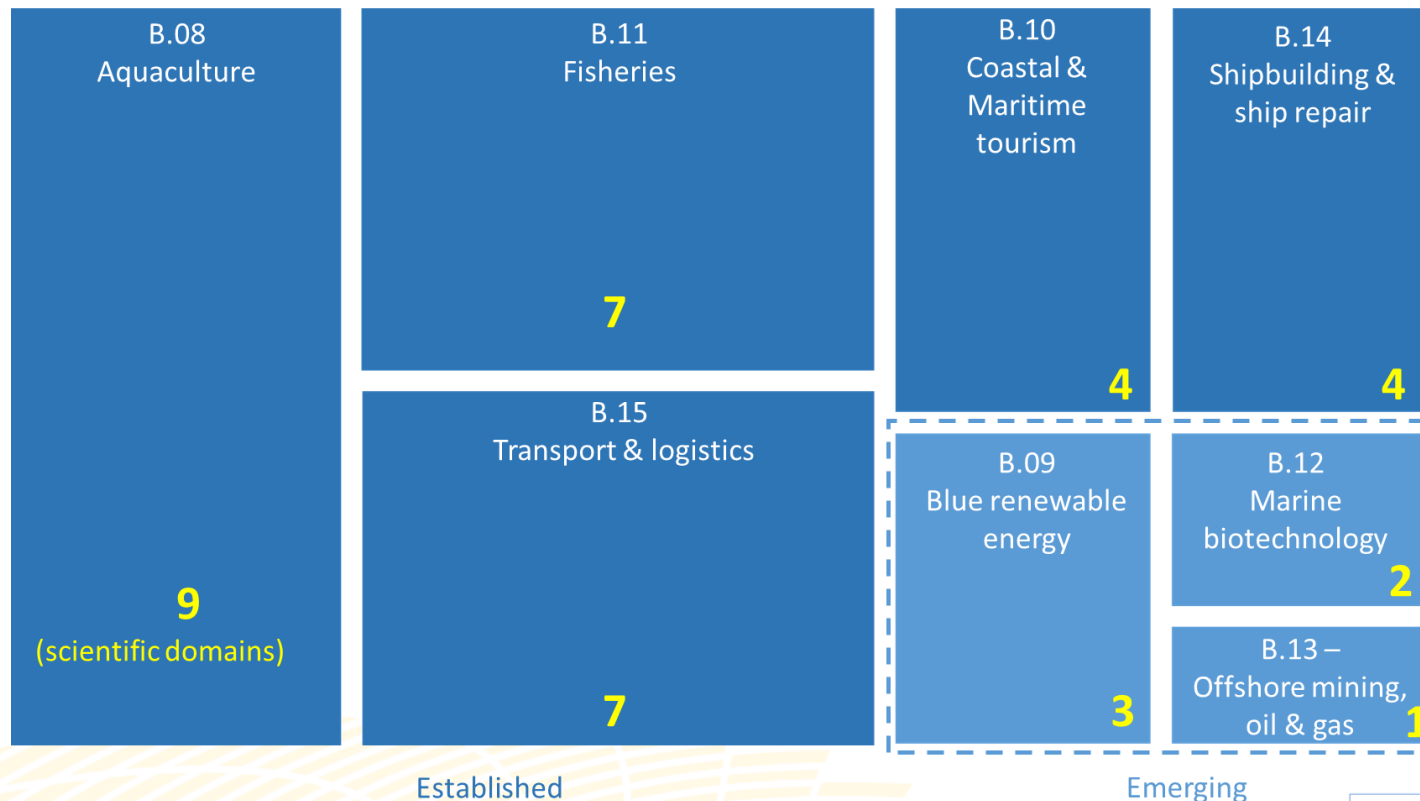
B.08
Aquaculture

9
(scientific domains)

B.11
Fisheries

7

B.15
Transport & logistics

7

B.10
Coastal & Maritime tourism

4

B.14
Shipbuilding & ship repair

4

B.09
Blue renewable energy

3

B.12
Marine biotechnology

2

B.13 –
Offshore mining, oil & gas

1

Established

Emerging